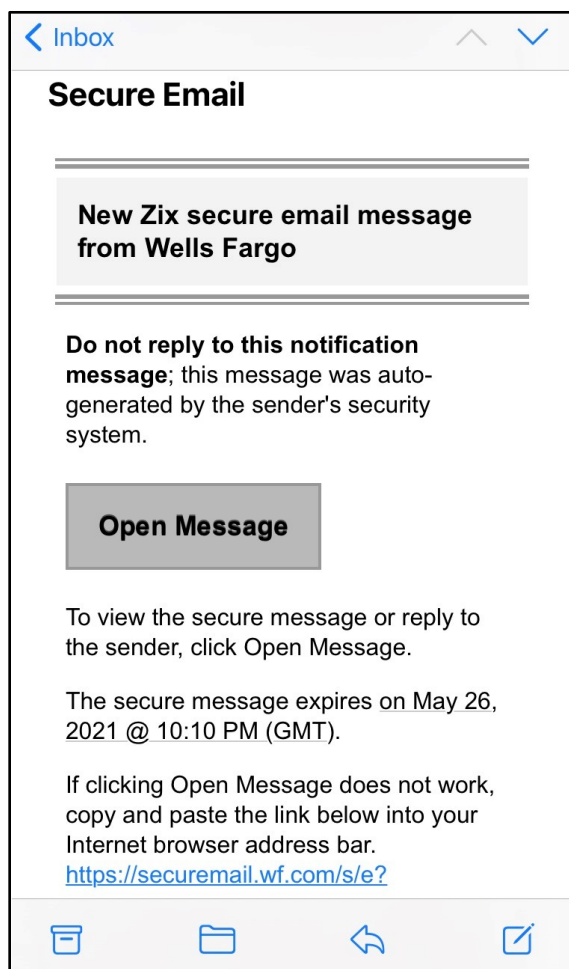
< Inbox

Secure Email

New Zix secure email message from Wells Fargo

**Do not reply to this notification message**; this message was auto-generated by the sender's security system.

Open Message

To view the secure message or reply to the sender, click Open Message.

The secure message expires on May 26, 2021 @ 10:10 PM (GMT).

If clicking Open Message does not work, copy and paste the link below into your Internet browser address bar.
https://securemail.wf.com/s/e?